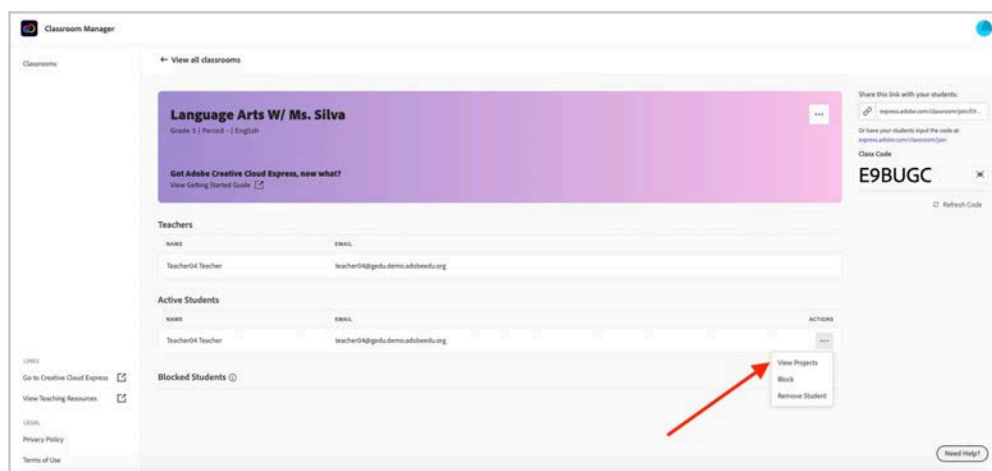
Classroom Manager

Classrooms

← View all classrooms

Language Arts W/ Ms. Silva
Grade 5 | Period - | English

Got Adobe Creative Cloud Express, now what?
View Getting Started Guide

Share this link with your students:
express.adobe.com/classroom/join/E9...
Or have your students input the code at:
express.adobe.com/classroom/join
Class Code
E9BUGC
Refresh Code

Teachers

| NAME | EMAIL |
|---|---|
| Teacher04 Teacher | teacher04@gedu.demo.adobeedu.org |

Active Students

| NAME | EMAIL | ACTIONS |
|---|---|---|
| Teacher04 Teacher | teacher04@gedu.demo.adobeedu.org | ... |

View Projects
Block
Remove Student

Blocked Students

LINKS
Go to Creative Cloud Express
View Teaching Resources
LEGAL
Privacy Policy
Terms of Use

Need Help?